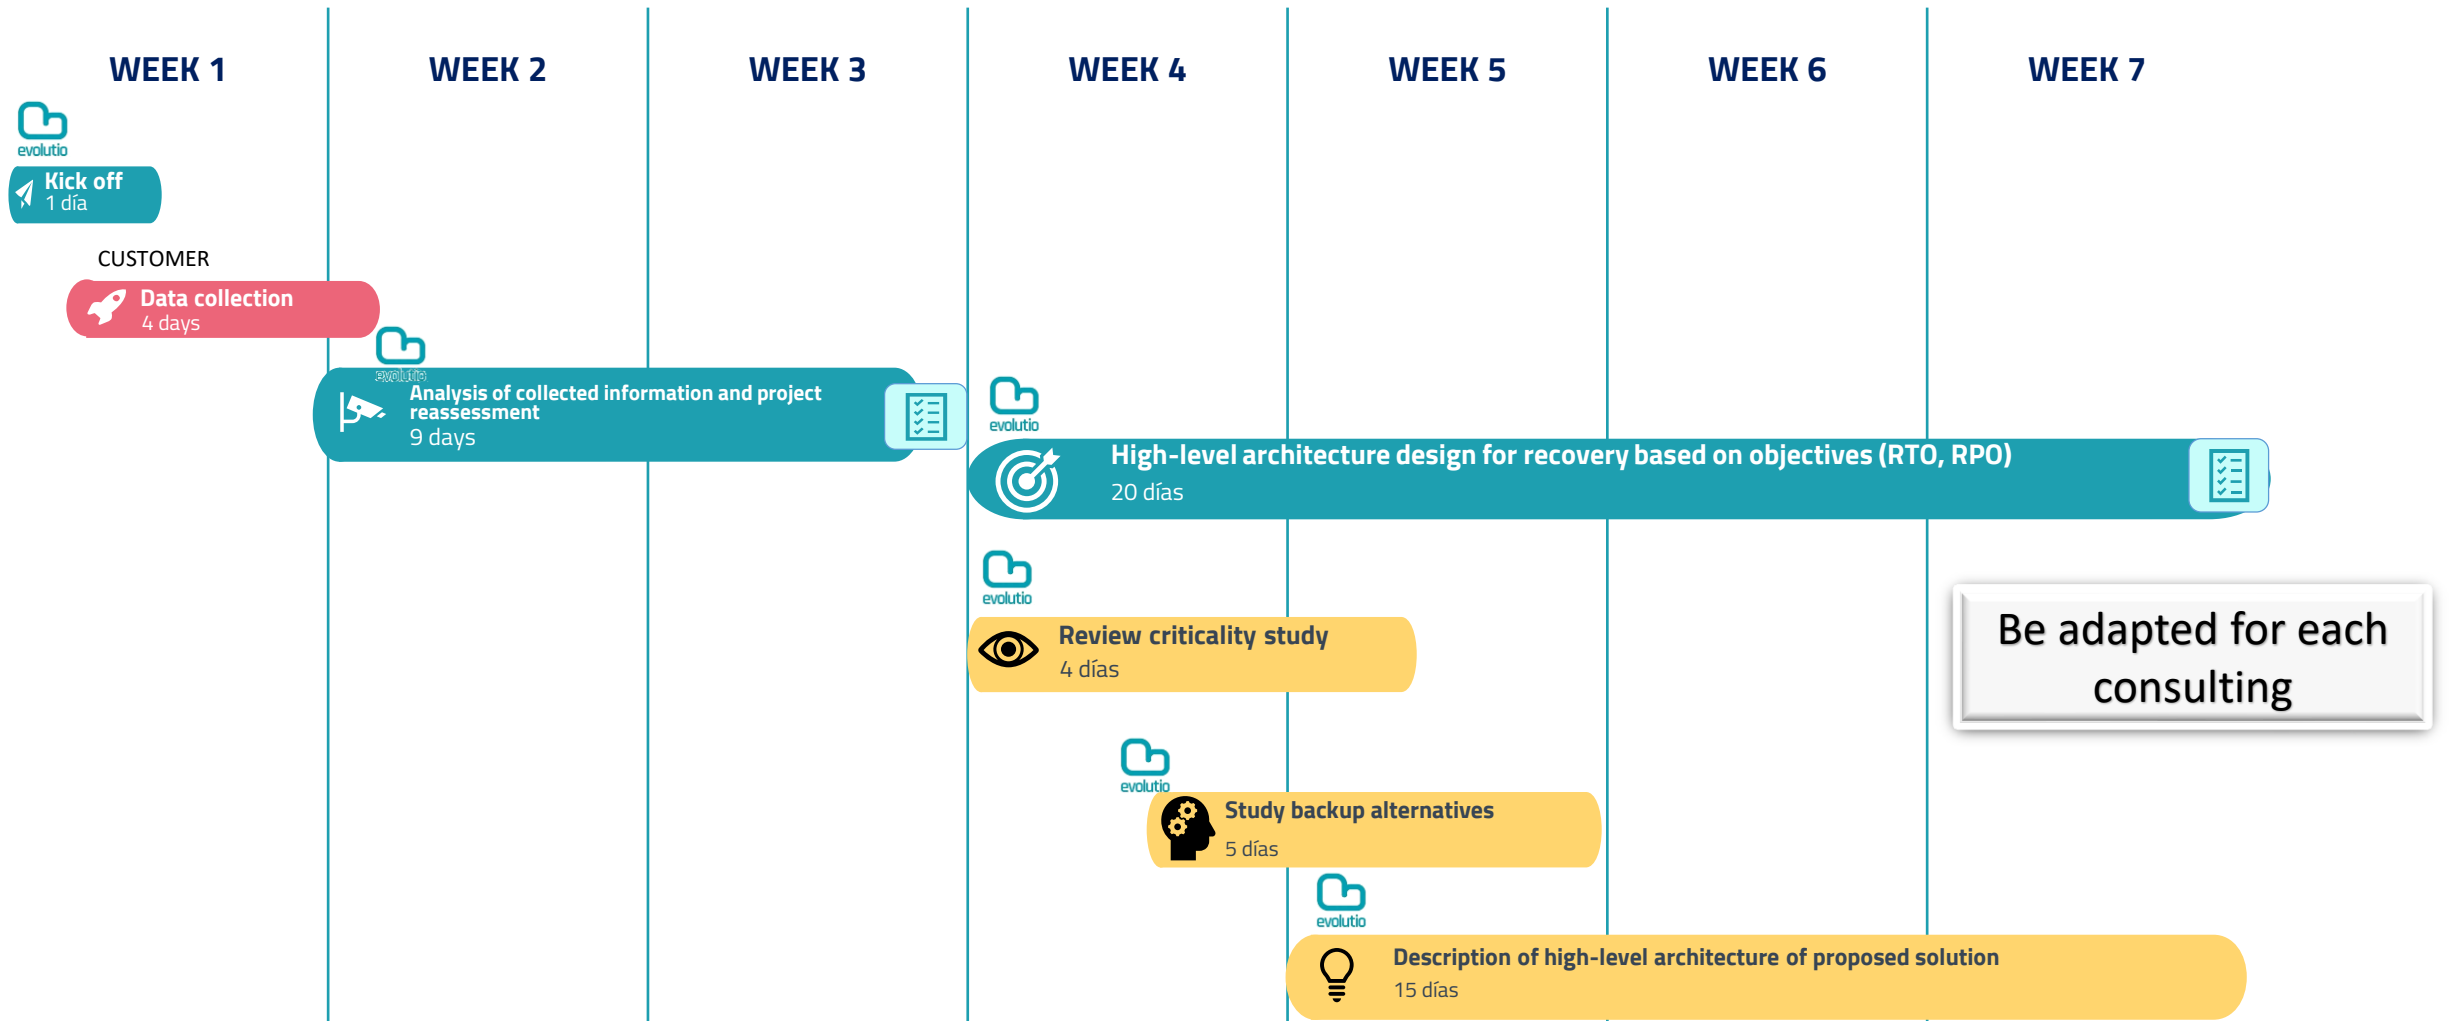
WEEK 1

WEEK 2

WEEK 3

WEEK 4

WEEK 5

WEEK 6

WEEK 7

evolutio

Kick off
1 día

CUSTOMER

Data collection
4 days

evolutio

Analysis of collected information and project reassessment
9 days

evolutio

High-level architecture design for recovery based on objectives (RTO, RPO)
20 días

evolutio

Review criticality study
4 días

Be adapted for each consulting

evolutio

Study backup alternatives
5 días

evolutio

Description of high-level architecture of proposed solution
15 días